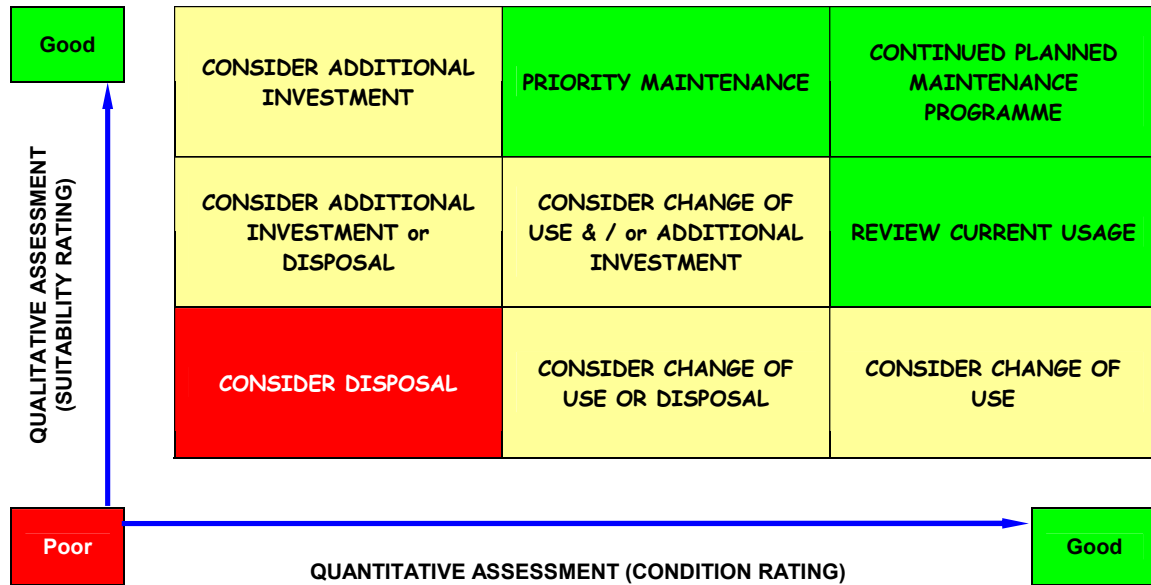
Good

QUALITATIVE ASSESSMENT (SUITABILITY RATING)

| | | |
|---|---|---|
| CONSIDER ADDITIONAL INVESTMENT | PRIORITY MAINTENANCE | CONTINUED PLANNED MAINTENANCE PROGRAMME |
| CONSIDER ADDITIONAL INVESTMENT or DISPOSAL | CONSIDER CHANGE OF USE & / or ADDITIONAL INVESTMENT | REVIEW CURRENT USAGE |
| CONSIDER DISPOSAL | CONSIDER CHANGE OF USE OR DISPOSAL | CONSIDER CHANGE OF USE |

Poor

Good

QUANTITATIVE ASSESSMENT (CONDITION RATING)